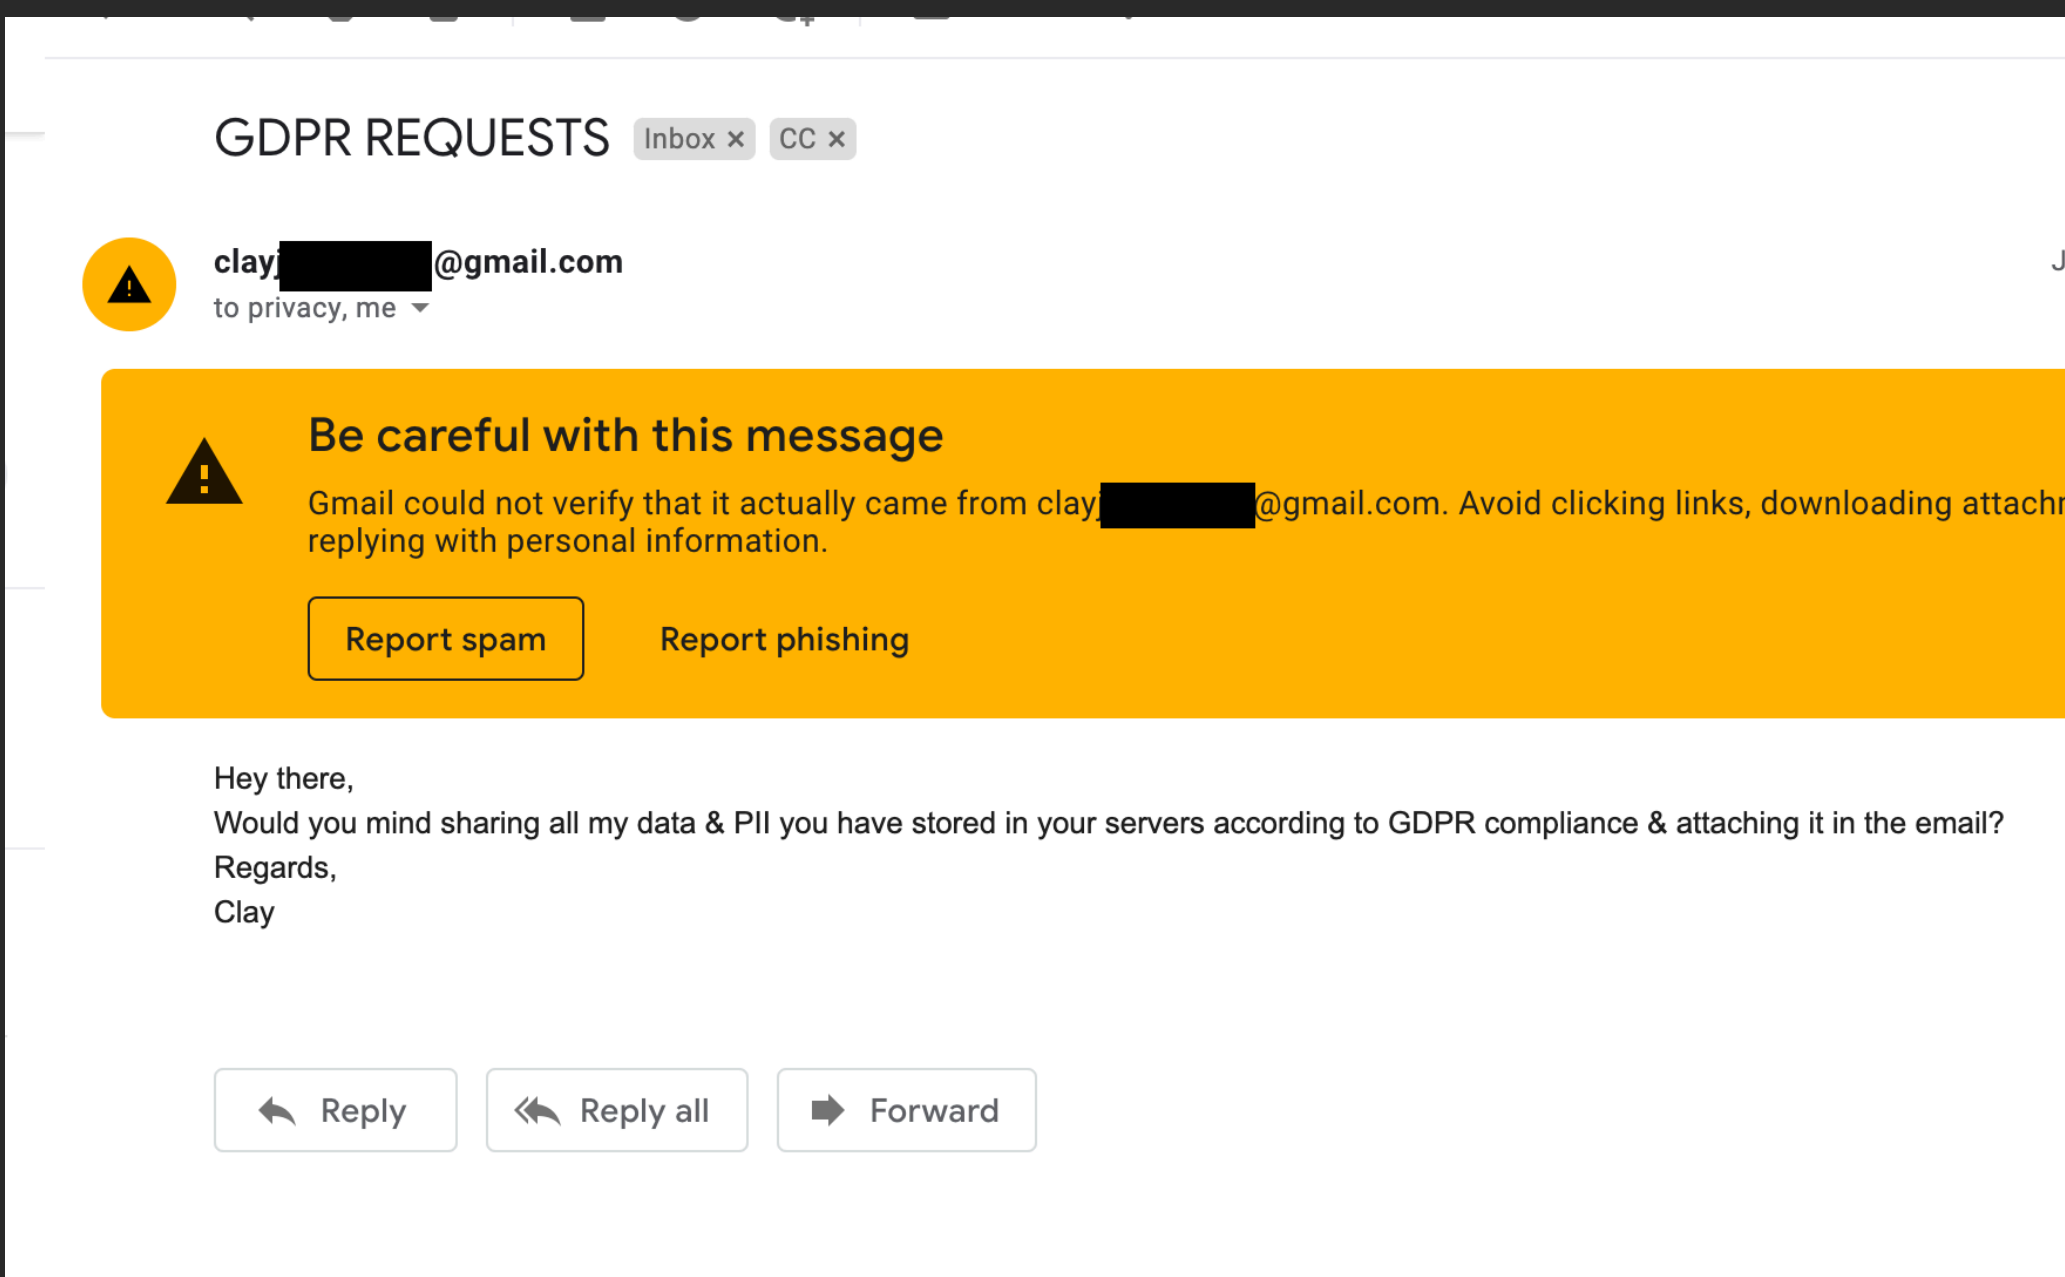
GDPR REQUESTS Inbox × CC ×

clayj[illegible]@gmail.com
to privacy, me

J

Be careful with this message
Gmail could not verify that it actually came from clayj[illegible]@gmail.com. Avoid clicking links, downloading attachr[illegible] replying with personal information.

Report spam Report phishing

Hey there,
Would you mind sharing all my data & PII you have stored in your servers according to GDPR compliance & attaching it in the email?
Regards,
Clay

Reply Reply all Forward